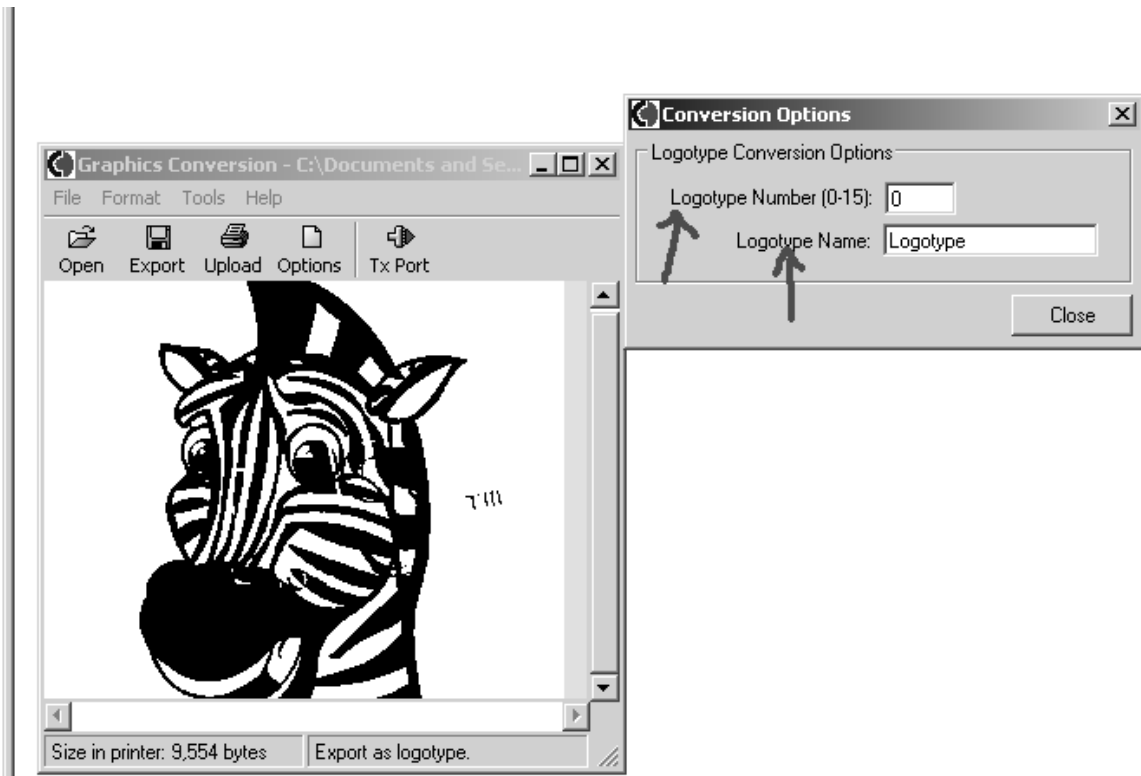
Graphics Conversion - C:\Documents and Se...

File Format Tools Help

Open Export Upload Options Tx Port

Till

Size in printer: 9,554 bytes

Export as logotype.

Conversion Options

Logotype Conversion Options

Logotype Number (0-15): 0

Logotype Name: Logotype

Close